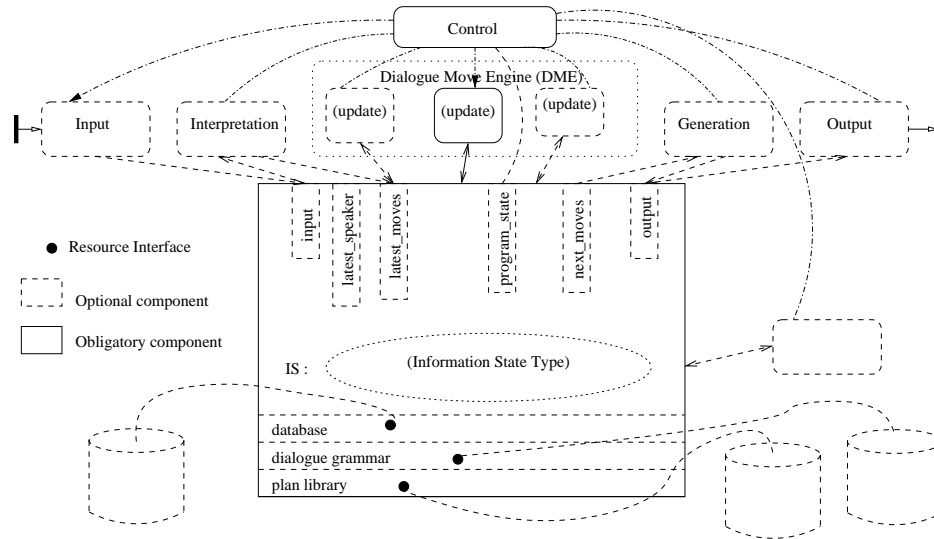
Control

Dialogue Move Engine (DME)

Input

Interpretation

(update)

(update)

(update)

Generation

Output

input

latest_speaker

latest_moves

program_state

next_moves

output

Resource Interface

Optional component

Obligatory component

IS :

(Information State Type)

database

dialogue grammar

plan library